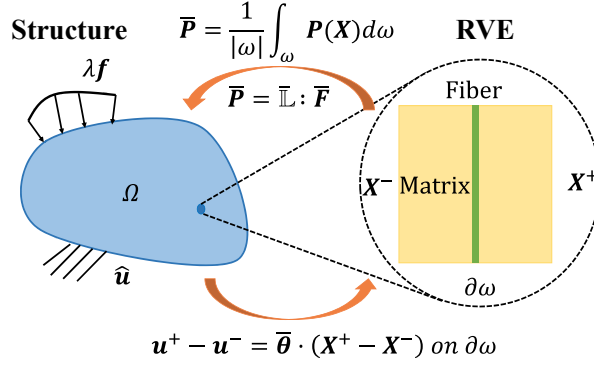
Structure

$\overline{\boldsymbol{P}} = \frac{1}{|\omega|}\int_{\omega} \boldsymbol{P}(\boldsymbol{X})d\omega$

RVE

$\lambda \boldsymbol{f}$

$\overline{\boldsymbol{P}} = \mathbb{L} : \overline{\boldsymbol{F}}$

Fiber

$\Omega$

$\boldsymbol{X}^{-}$

Matrix

$\boldsymbol{X}^{+}$

$\widehat{\boldsymbol{u}}$

$\partial\omega$

$\boldsymbol{u}^{+} - \boldsymbol{u}^{-} = \overline{\boldsymbol{\theta}} \cdot (\boldsymbol{X}^{+} - \boldsymbol{X}^{-})\ on\ \partial\omega$